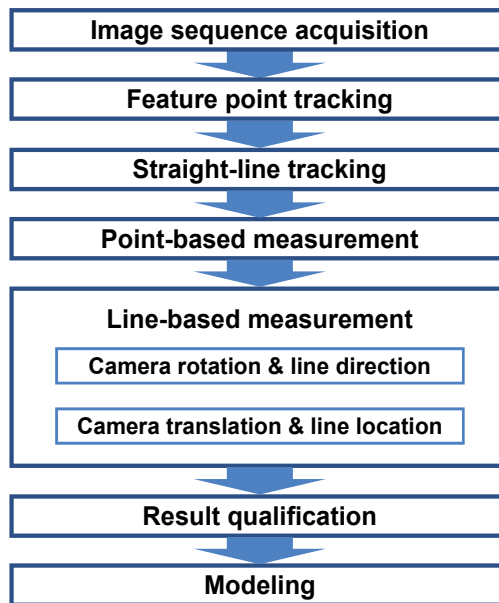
Image sequence acquisition

Feature point tracking

Straight-line tracking

Point-based measurement

Line-based measurement

Camera rotation & line direction

Camera translation & line location

Result qualification

Modeling